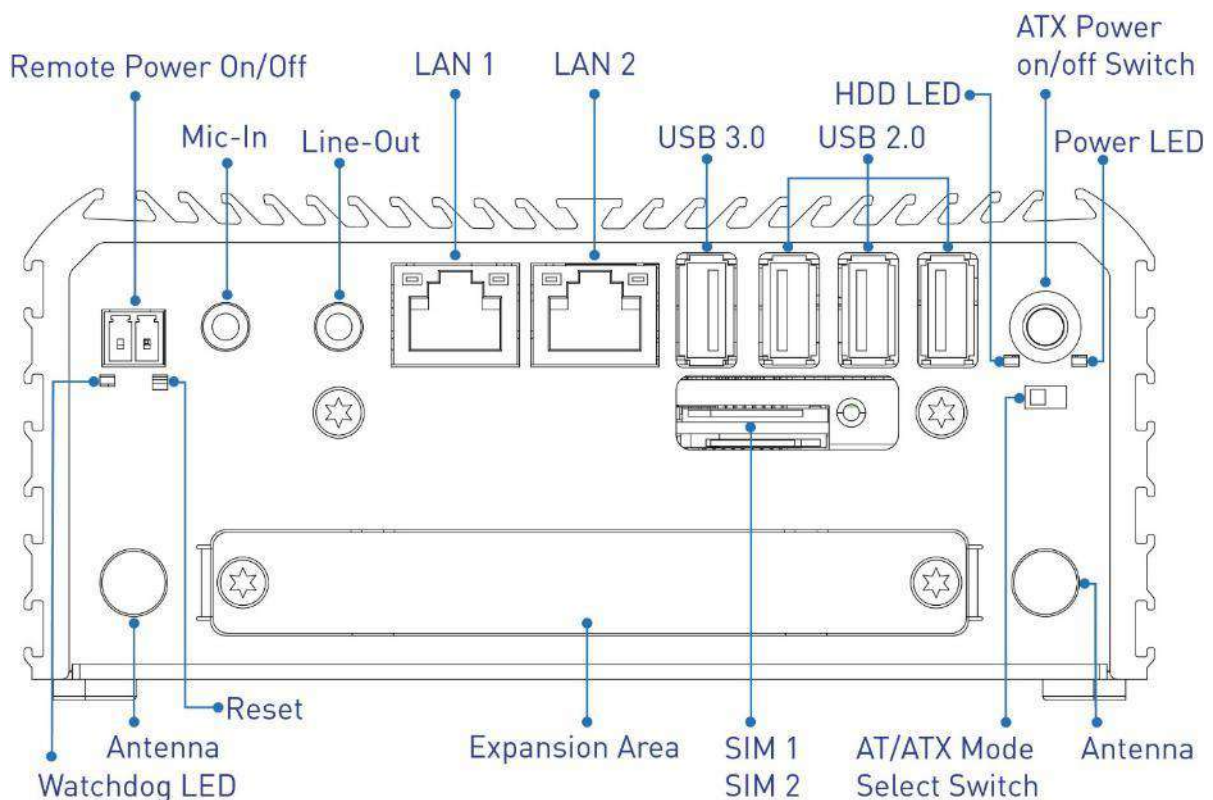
Remote Power On/Off

Mic-In

Line-Out

LAN 1

LAN 2

USB 3.0

USB 2.0

HDD LED

ATX Power on/off Switch

Power LED

Reset

Antenna

Watchdog LED

Expansion Area

SIM 1
SIM 2

AT/ATX Mode Select Switch

Antenna